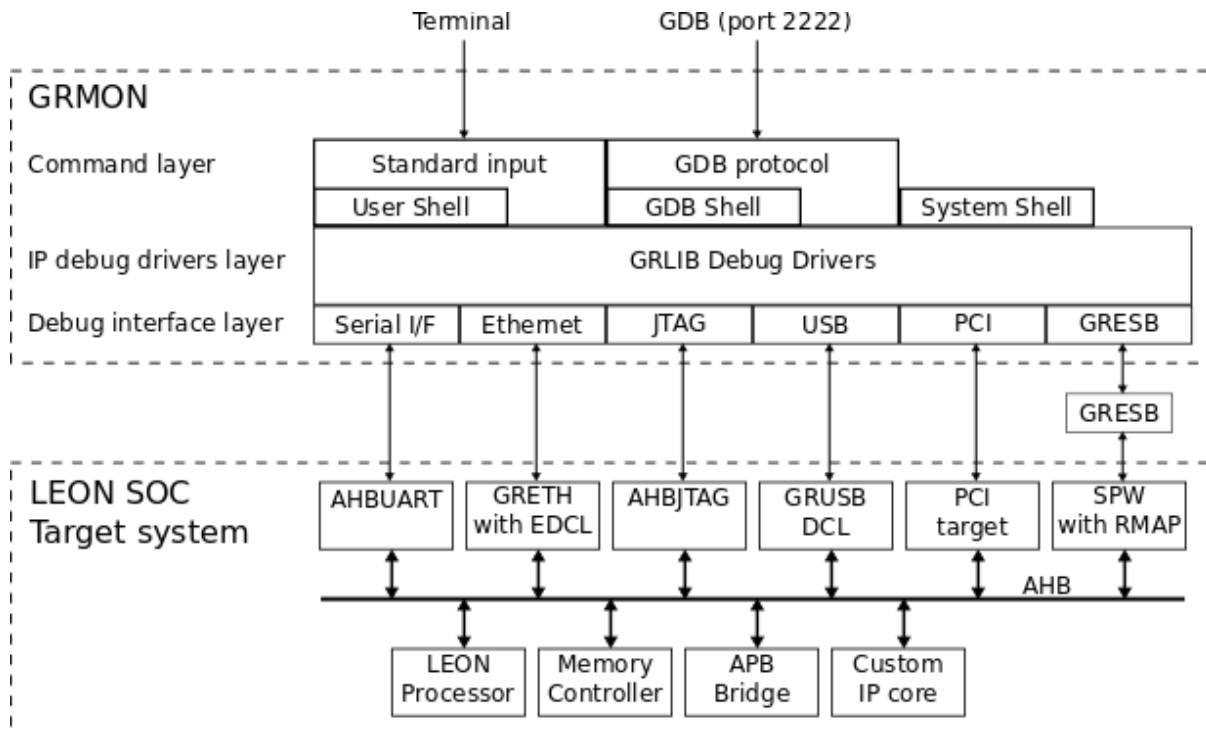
Terminal

GDB (port 2222)

GRMON

Command layer

Standard input

GDB protocol

User Shell

GDB Shell

System Shell

IP debug drivers layer

GRLIB Debug Drivers

Debug interface layer

Serial I/F

Ethernet

JTAG

USB

PCI

GRESB

GRESB

LEON SOC
Target system

AHBUART

GRETH with EDCL

AHBJTAG

GRUSB DCL

PCI target

SPW with RMAP

AHB

LEON Processor

Memory Controller

APB Bridge

Custom IP core